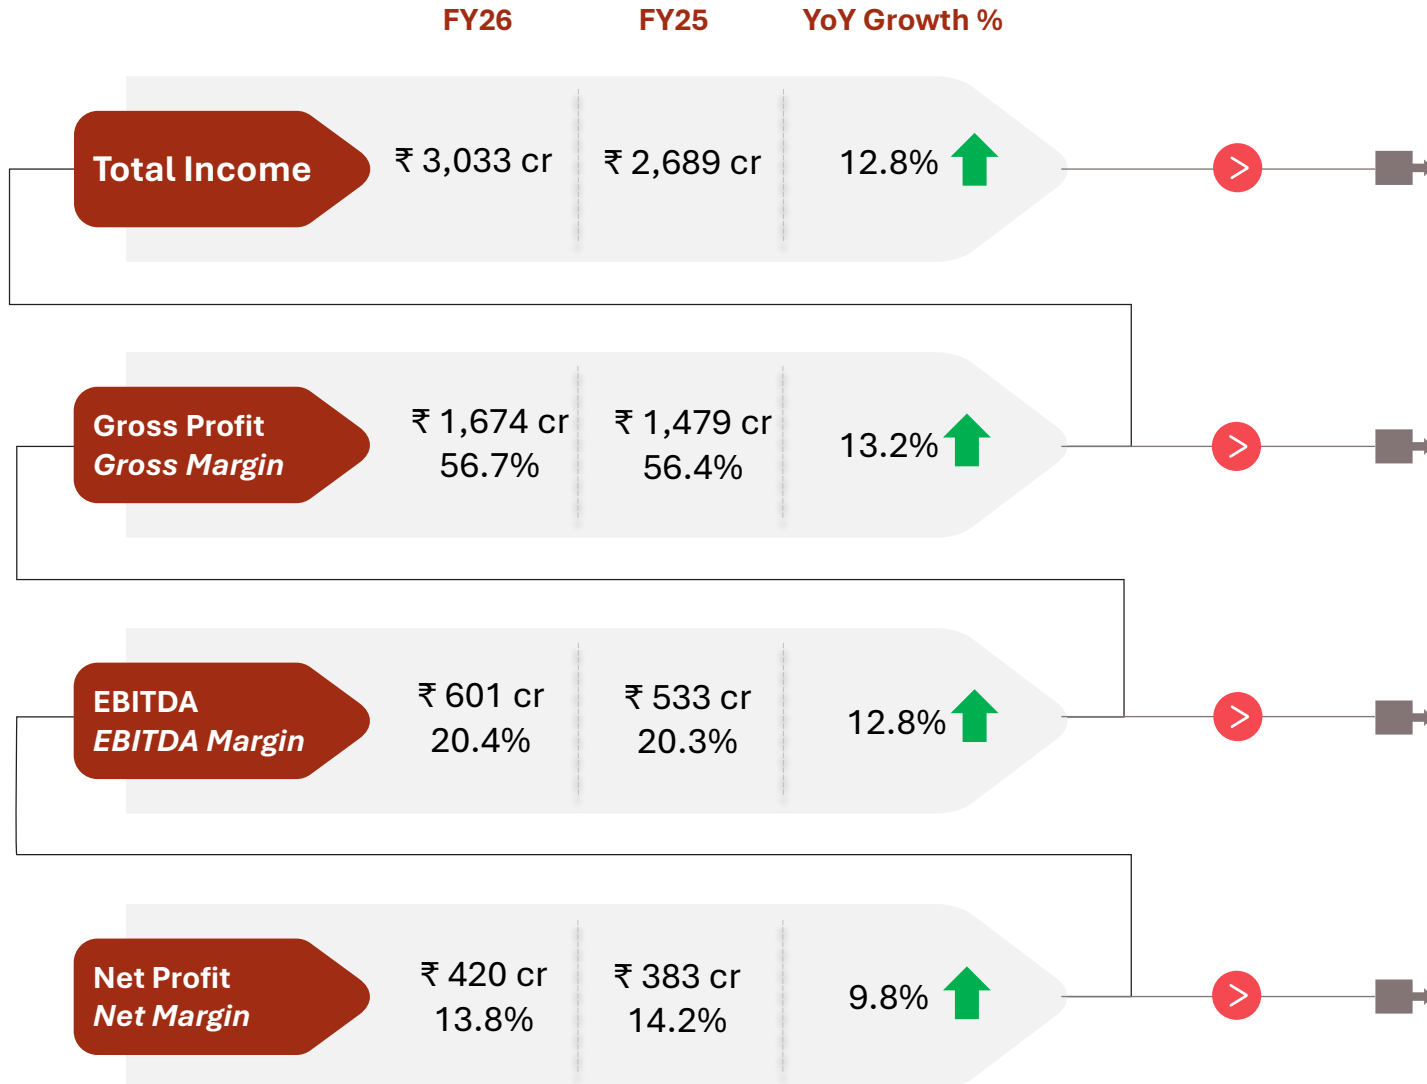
| | FY26 | FY25 | YoY Growth % |
|---|---|---|---|
| Total Income | ₹ 3,033 cr | ₹ 2,689 cr | 12.8% |
| Gross Profit<br>*Gross Margin* | ₹ 1,674 cr<br>56.7% | ₹ 1,479 cr<br>56.4% | 13.2% |
| EBITDA<br>*EBITDA Margin* | ₹ 601 cr<br>20.4% | ₹ 533 cr<br>20.3% | 12.8% |
| Net Profit<br>*Net Margin* | ₹ 420 cr<br>13.8% | ₹ 383 cr<br>14.2% | 9.8% |